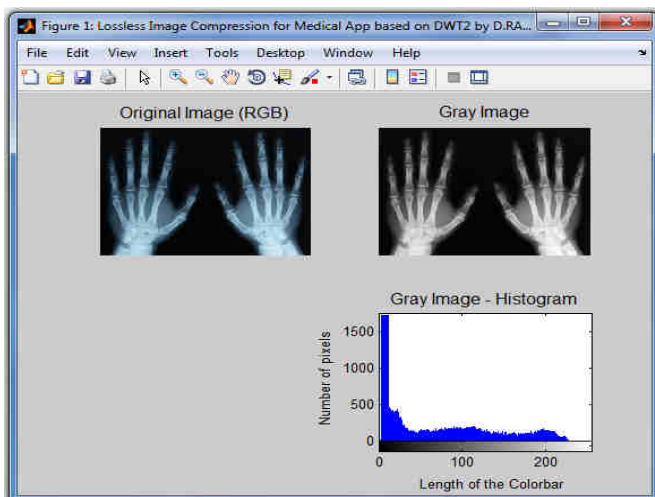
Figure 1: Lossless Image Compression for Medical App based on DWT2 by D.RA...

File Edit View Insert Tools Desktop Window Help

Original Image (RGB)

Gray Image

Gray Image - Histogram

Number of pixels

1500

1000

500

0

0

100

200

Length of the Colorbar